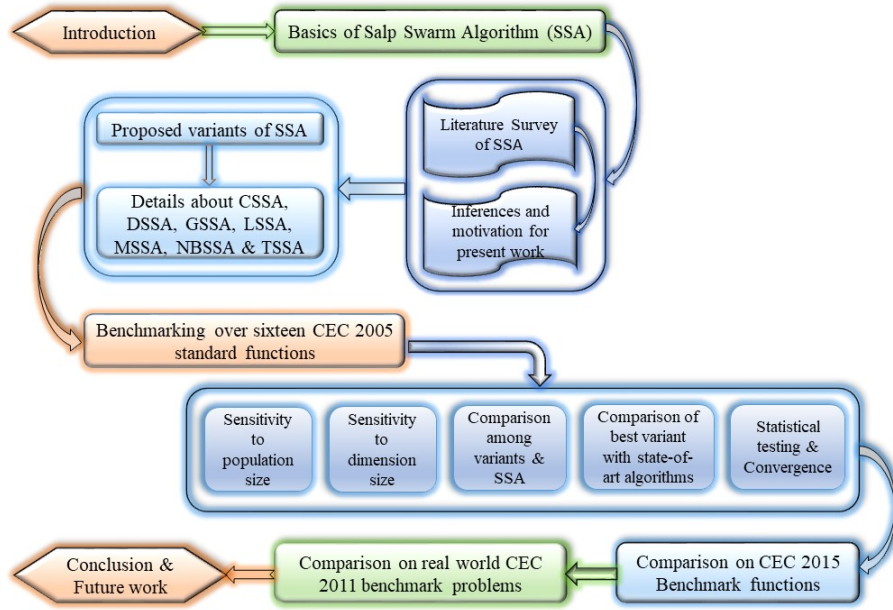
Introduction

Basics of Salp Swarm Algorithm (SSA)

Literature Survey of SSA

Inferences and motivation for present work

Proposed variants of SSA

Details about CSSA, DSSA, GSSA, LSSA, MSSA, NBSSA & TSSA

Benchmarking over sixteen CEC 2005 standard functions

Sensitivity to population size

Sensitivity to dimension size

Comparison among variants & SSA

Comparison of best variant with state-of-art algorithms

Statistical testing & Convergence

Comparison on CEC 2015 Benchmark functions

Comparison on real world CEC 2011 benchmark problems

Conclusion & Future work